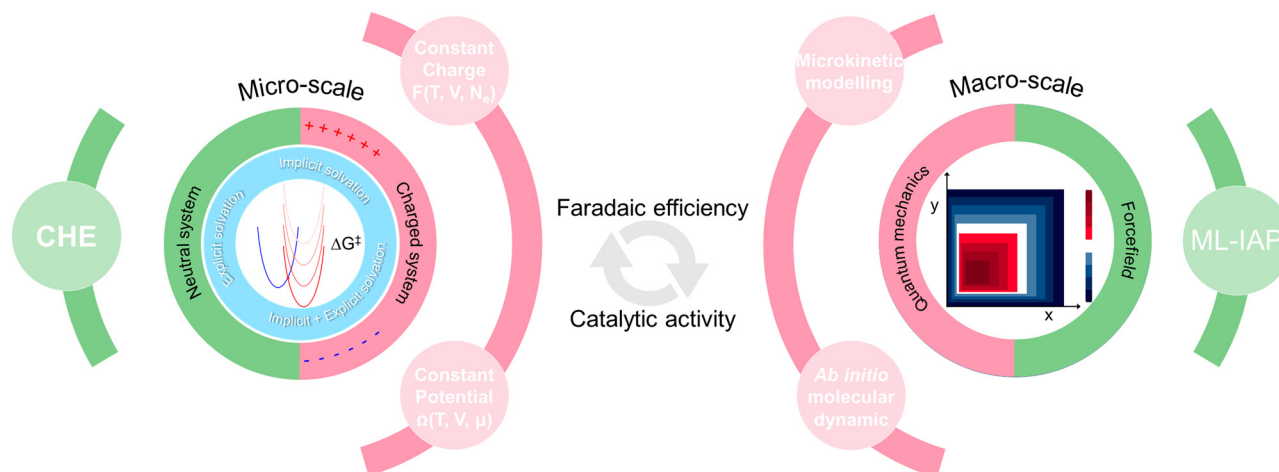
CHE

Micro-scale

Neutral system

Charged system

Implicit solvation

Explicit solvation

Implicit + Explicit solvation

$\Delta G^{\ddagger}$

Constant Charge $F(T, V, N_e)$

Constant Potential $\Omega(T, V, \mu)$

Faradaic efficiency

Catalytic activity

Microkinetic modelling

Ab initio molecular dynamic

Macro-scale

Quantum mechanics

Forcefield

y

x

ML-IAP